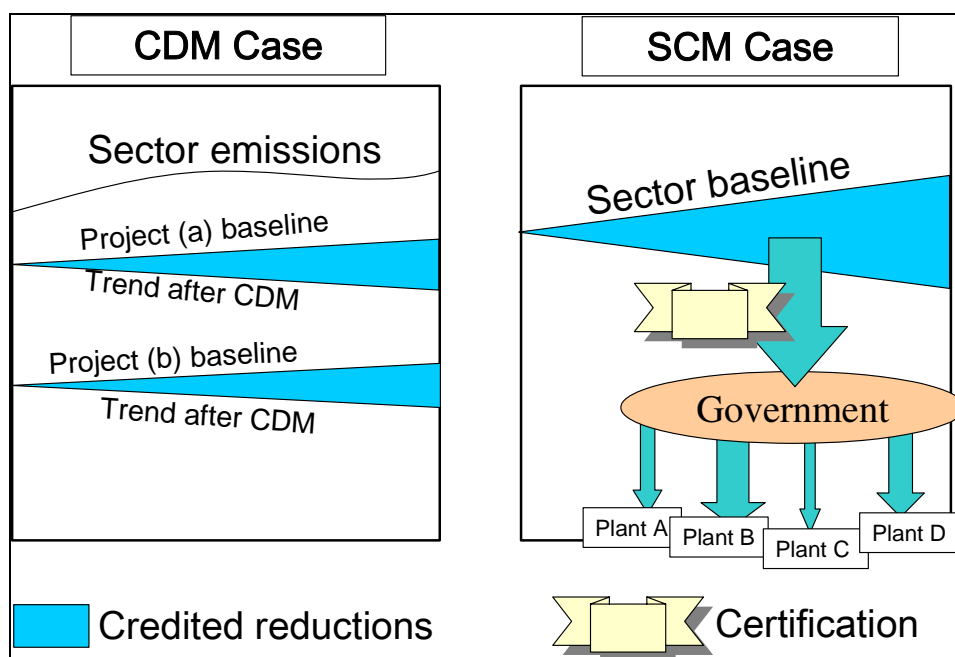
CDM Case

SCM Case

Sector emissions

Project (a) baseline

Trend after CDM

Project (b) baseline

Trend after CDM

Sector baseline

Government

Plant A

Plant B

Plant C

Plant D

Credited reductions

Certification